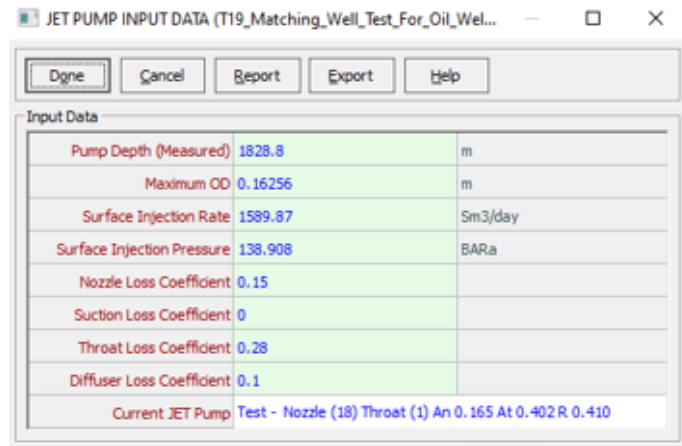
JET PUMP INPUT DATA (T19_Matching_Well_Test_For_Oil_Wel...

Done | Cancel | Report | Export | Help

Input Data

| | | |
|---|---|---|
| Pump Depth (Measured) | 1828.8 | m |
| Maximum OD | 0.16256 | m |
| Surface Injection Rate | 1589.87 | Sm3/day |
| Surface Injection Pressure | 138.908 | BARa |
| Nozzle Loss Coefficient | 0.15 | |
| Suction Loss Coefficient | 0 | |
| Throat Loss Coefficient | 0.28 | |
| Diffuser Loss Coefficient | 0.1 | |
| Current JET Pump | Test - Nozzle (18) Throat (1) An 0.165 At 0.402 R 0.410 | |